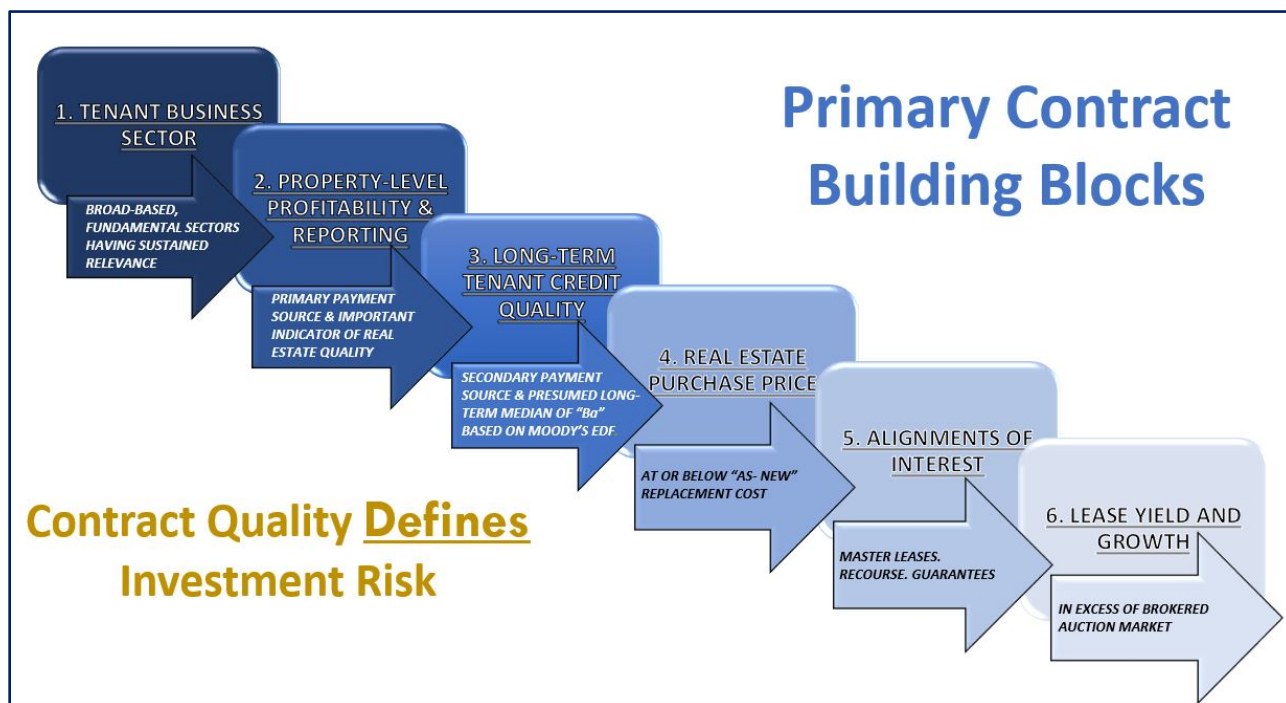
Primary Contract Building Blocks

1. TENANT BUSINESS SECTOR

BROAD-BASED, FUNDAMENTAL SECTORS HAVING SUSTAINED RELEVANCE

2. PROPERTY-LEVEL PROFITABILITY & REPORTING

PRIMARY PAYMENT SOURCE & IMPORTANT INDICATOR OF REAL ESTATE QUALITY

3. LONG-TERM TENANT CREDIT QUALITY

SECONDARY PAYMENT SOURCE & PRESUMED LONG-TERM MEDIAN OF "Ba" BASED ON MOODY'S EDF

4. REAL ESTATE PURCHASE PRICE

AT OR BELOW "AS- NEW" REPLACEMENT COST

5. ALIGNMENTS OF INTEREST

MASTER LEASES. RECOURSE. GUARANTEES

6. LEASE YIELD AND GROWTH

IN EXCESS OF BROKERED AUCTION MARKET

Contract Quality Defines Investment Risk